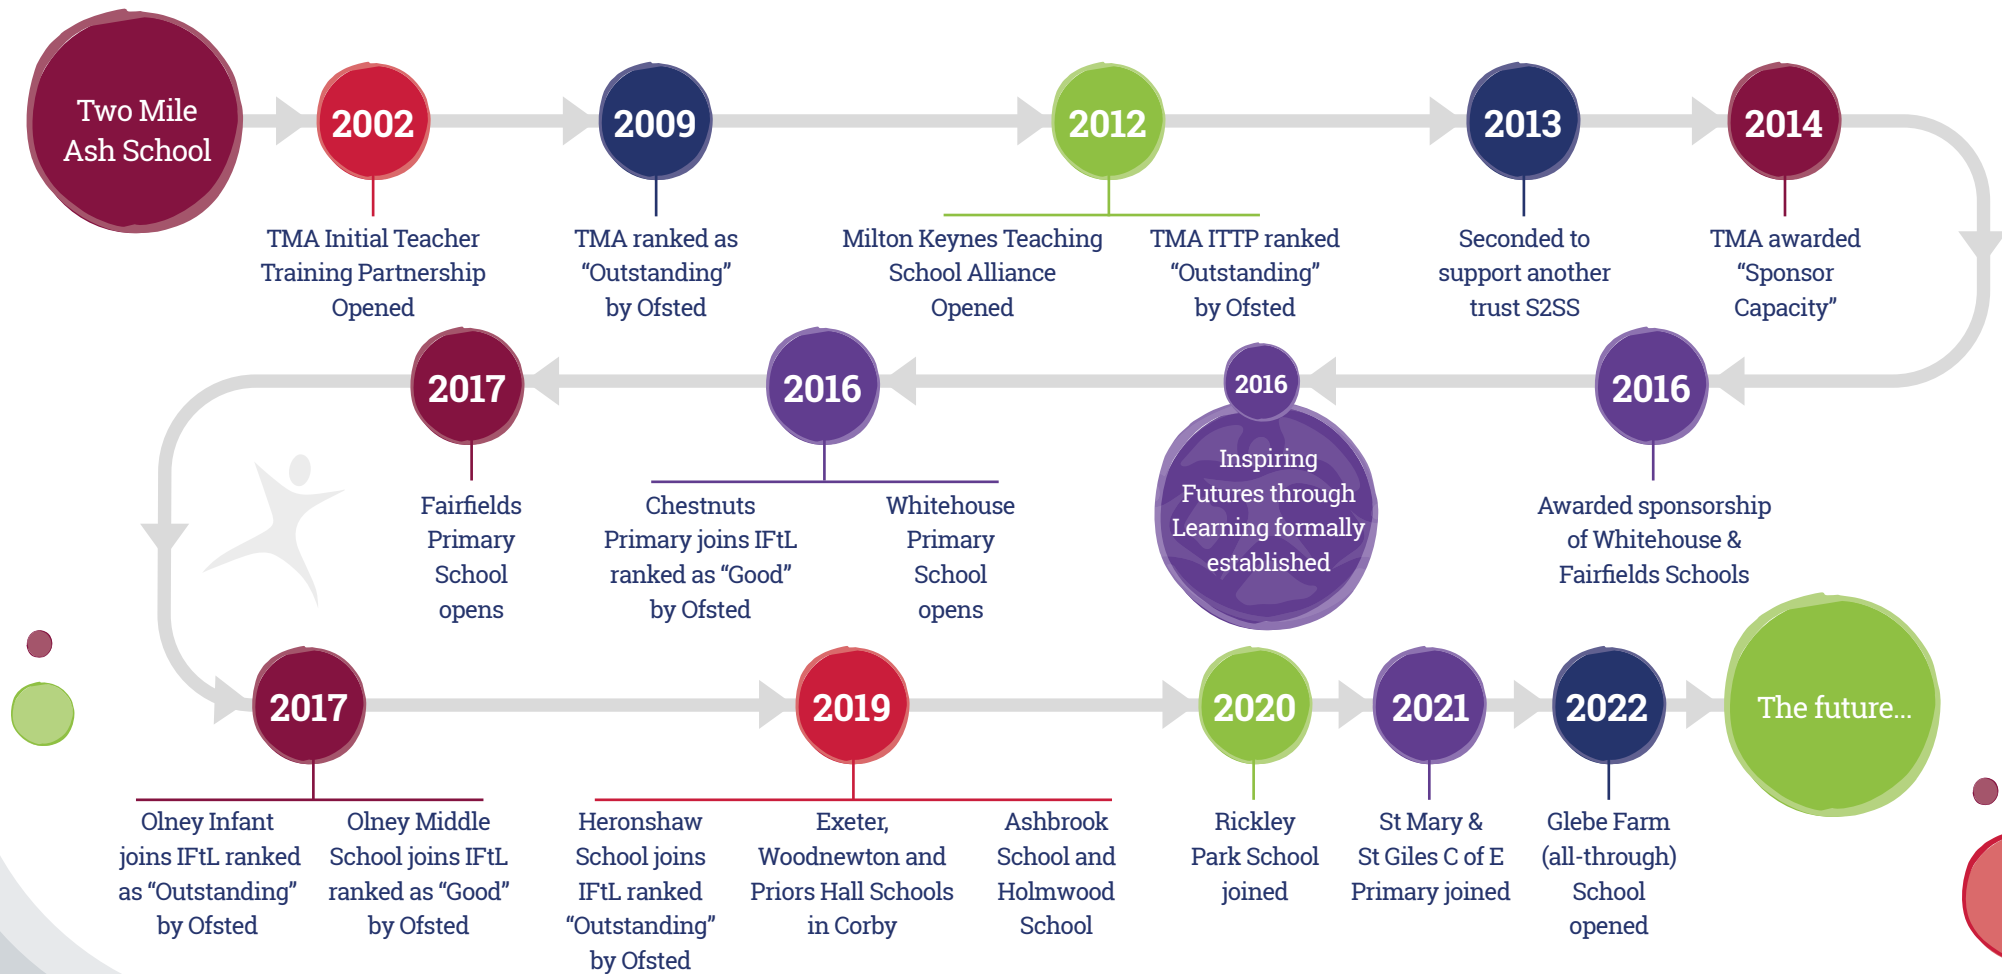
Two Mile Ash School

2002
TMA Initial Teacher Training Partnership Opened

2009
TMA ranked as “Outstanding” by Ofsted

2012
Milton Keynes Teaching School Alliance Opened

TMA ITTP ranked “Outstanding” by Ofsted

2013
Seconded to support another trust S2SS

2014
TMA awarded “Sponsor Capacity”

2016
Awarded sponsorship of Whitehouse & Fairfields Schools

2016
Inspiring Futures through Learning formally established

2016
Chestnuts Primary joins IFtL ranked as “Good” by Ofsted

Whitehouse Primary School opens

2017
Fairfields Primary School opens

2017
Olney Infant joins IFtL ranked as “Outstanding” by Ofsted

Olney Middle School joins IFtL ranked as “Good” by Ofsted

2019
Heronshaw School joins IFtL ranked “Outstanding” by Ofsted

Exeter, Woodnewton and Priors Hall Schools in Corby

Ashbrook School and Holmwood School

2020
Rickley Park School joined

2021
St Mary & St Giles C of E Primary joined

2022
Glebe Farm (all-through) School opened

The future...